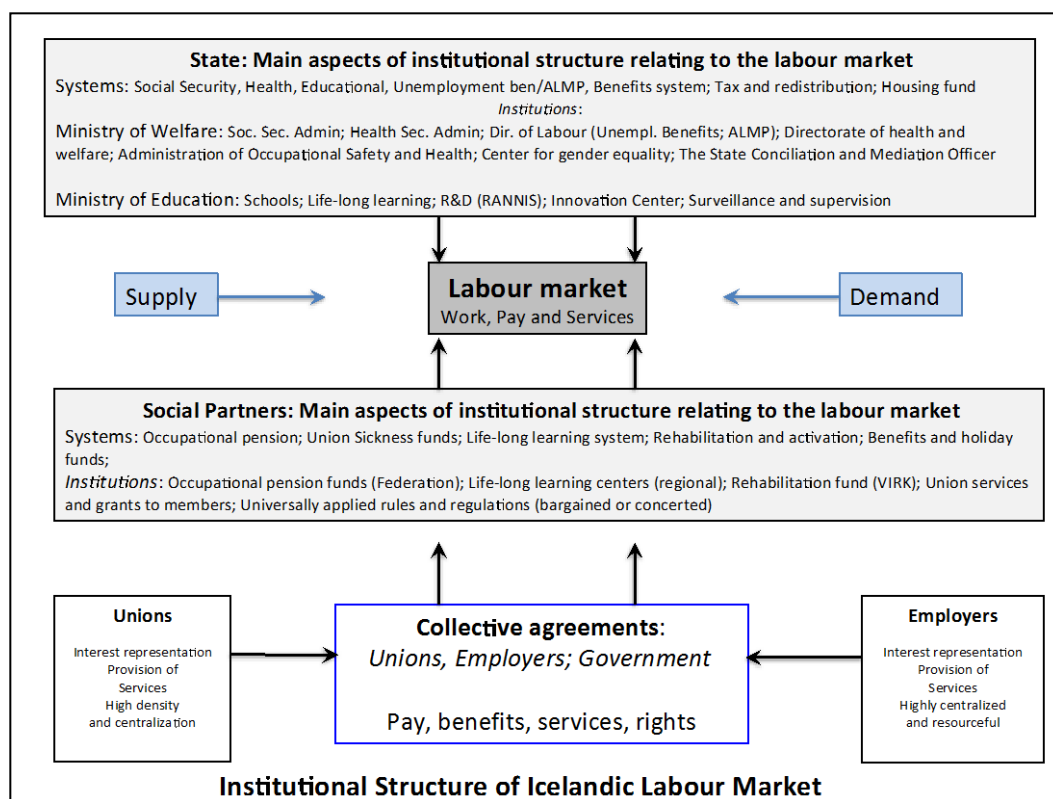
State: Main aspects of institutional structure relating to the labour market

Systems: Social Security, Health, Educational, Unemployment ben/ALMP, Benefits system; Tax and redistribution; Housing fund

Institutions:

Ministry of Welfare: Soc. Sec. Admin; Health Sec. Admin; Dir. of Labour (Unempl. Benefits; ALMP); Directorate of health and welfare; Administration of Occupational Safety and Health; Center for gender equality; The State Conciliation and Mediation Officer

Ministry of Education: Schools; Life-long learning; R&D (RANNIS); Innovation Center; Surveillance and supervision

Supply

Labour market
Work, Pay and Services

Demand

Social Partners: Main aspects of institutional structure relating to the labour market

Systems: Occupational pension; Union Sickness funds; Life-long learning system; Rehabilitation and activation; Benefits and holiday funds;

Institutions: Occupational pension funds (Federation); Life-long learning centers (regional); Rehabilitation fund (VIRK); Union services and grants to members; Universally applied rules and regulations (bargained or concerted)

Unions

Interest representation
Provision of Services
High density and centralization

Collective agreements:
Unions, Employers; Government

Pay, benefits, services, rights

Employers

Interest representation
Provision of Services
Highly centralized and resourceful

Institutional Structure of Icelandic Labour Market